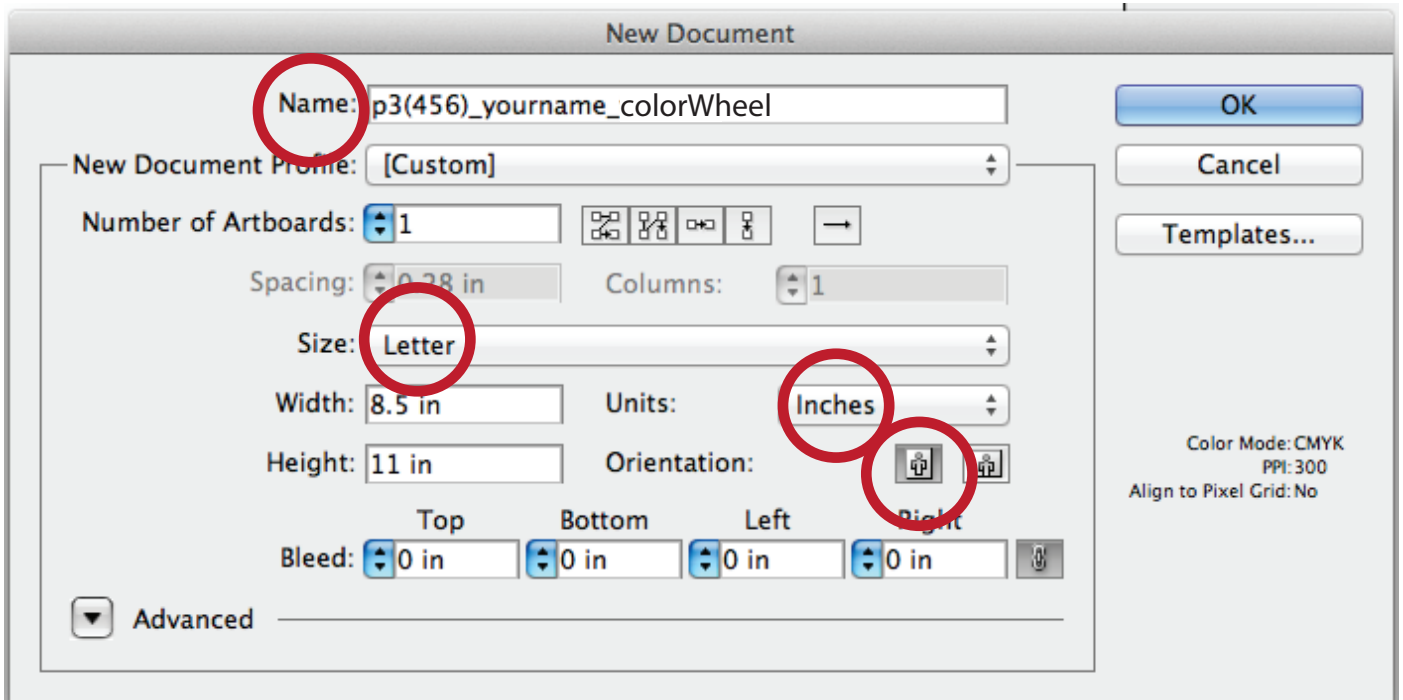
New Document

Name: p3(456)_yourname_colorWheel

OK

Cancel

Templates...

New Document Profile: [Custom]

Number of Artboards: 1

Spacing: 0.28 in

Columns: 1

Size: Letter

Width: 8.5 in

Units: Inches

Height: 11 in

Orientation:

Color Mode: CMYK
PPI: 300
Align to Pixel Grid: No

Top

Bottom

Left

Right

Bleed: 0 in 0 in 0 in 0 in

Advanced